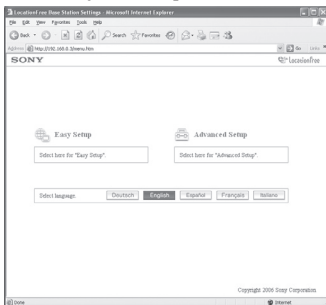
LocationFree Base Station Settings - Microsoft Internet Explorer

File Edit View Favorites Tools Help

Back Search Favorites

Address http://192.168.0.3/menu.htm

Go Links

SONY

LocationFree

Easy Setup

Select here for "Easy Setup".

Advanced Setup

Select here for "Advanced Setup".

Select language

Deutsch English Español Français Italiano

Copyright 2006 Sony Corporation

Done

Internet